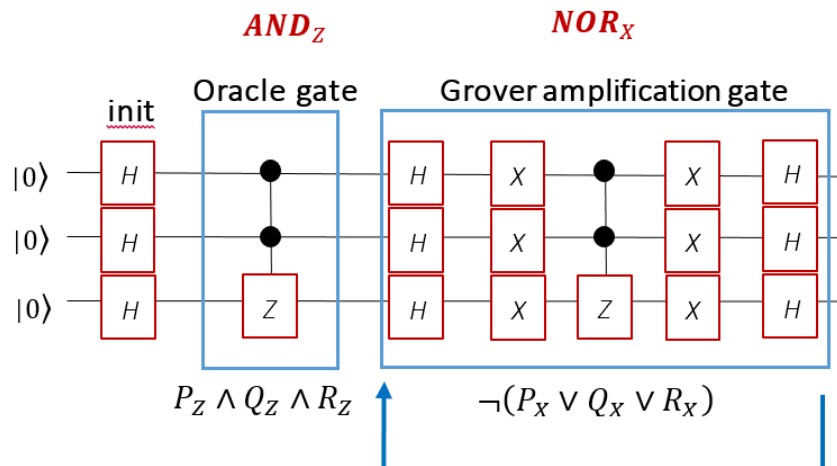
$AND_Z$

$NOR_X$

init

Oracle gate

Grover amplification gate

$|0\rangle$

$|0\rangle$

$|0\rangle$

H H H

Z

H X X H

H X X H

H X Z X H

$P_Z \wedge Q_Z \wedge R_Z$

$\neg(P_X \vee Q_X \vee R_X)$